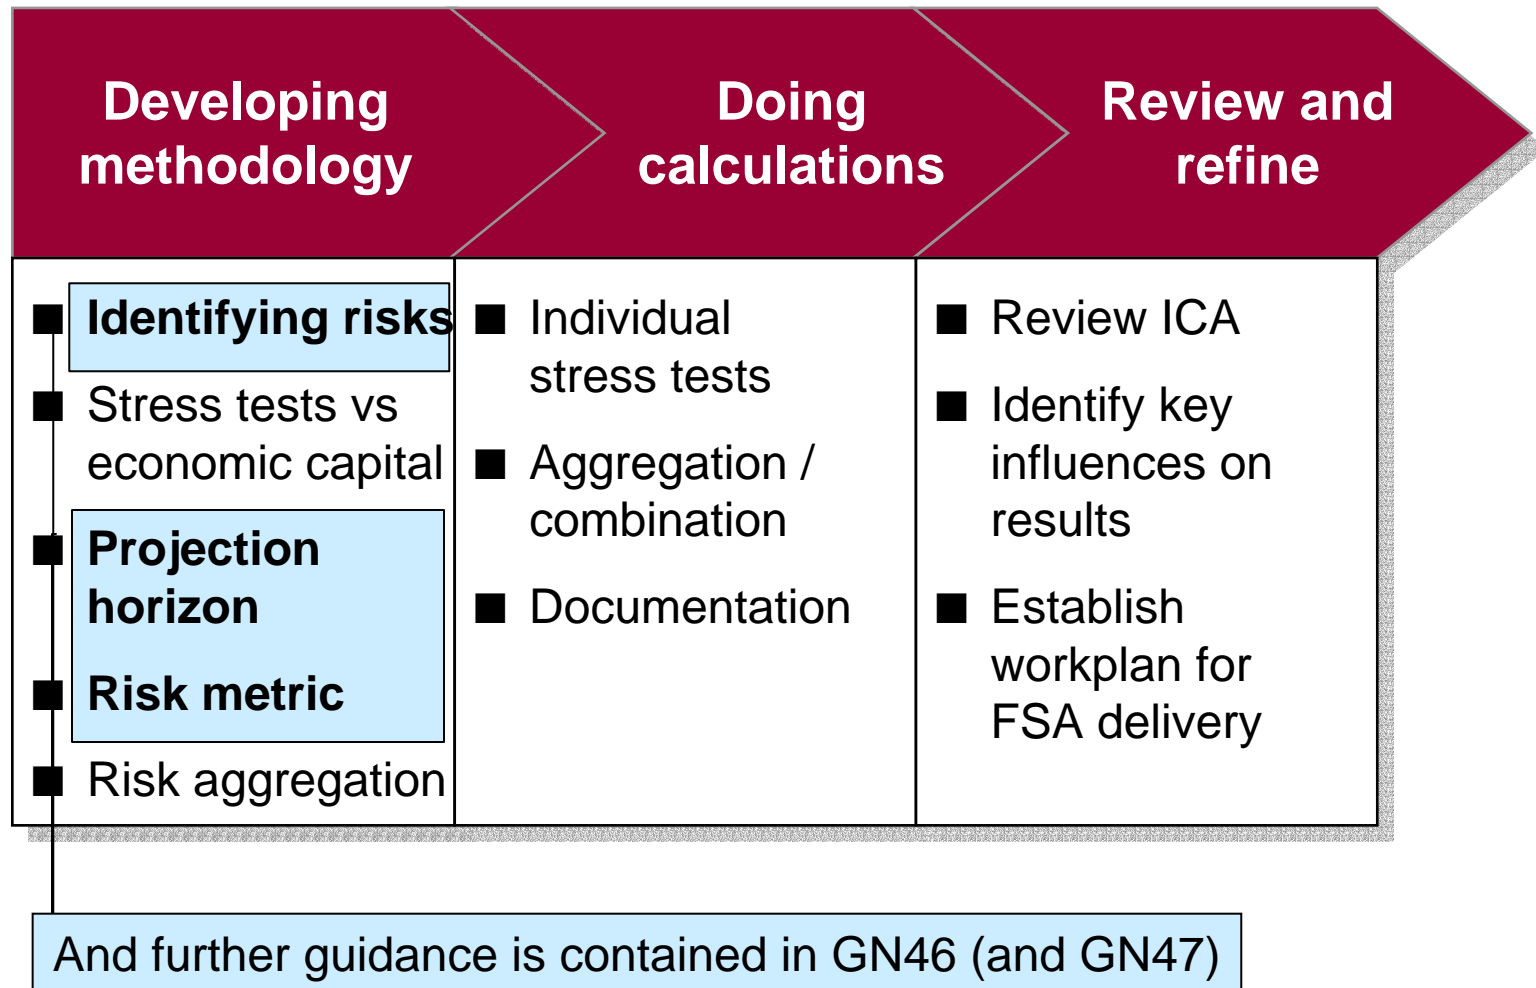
Developing methodology

Doing calculations

Review and refine

- Identifying risks
- Stress tests vs economic capital
- Projection horizon
- Risk metric
- Risk aggregation

- Individual stress tests
- Aggregation / combination
- Documentation

- Review ICA
- Identify key influences on results
- Establish workplan for FSA delivery

And further guidance is contained in GN46 (and GN47)